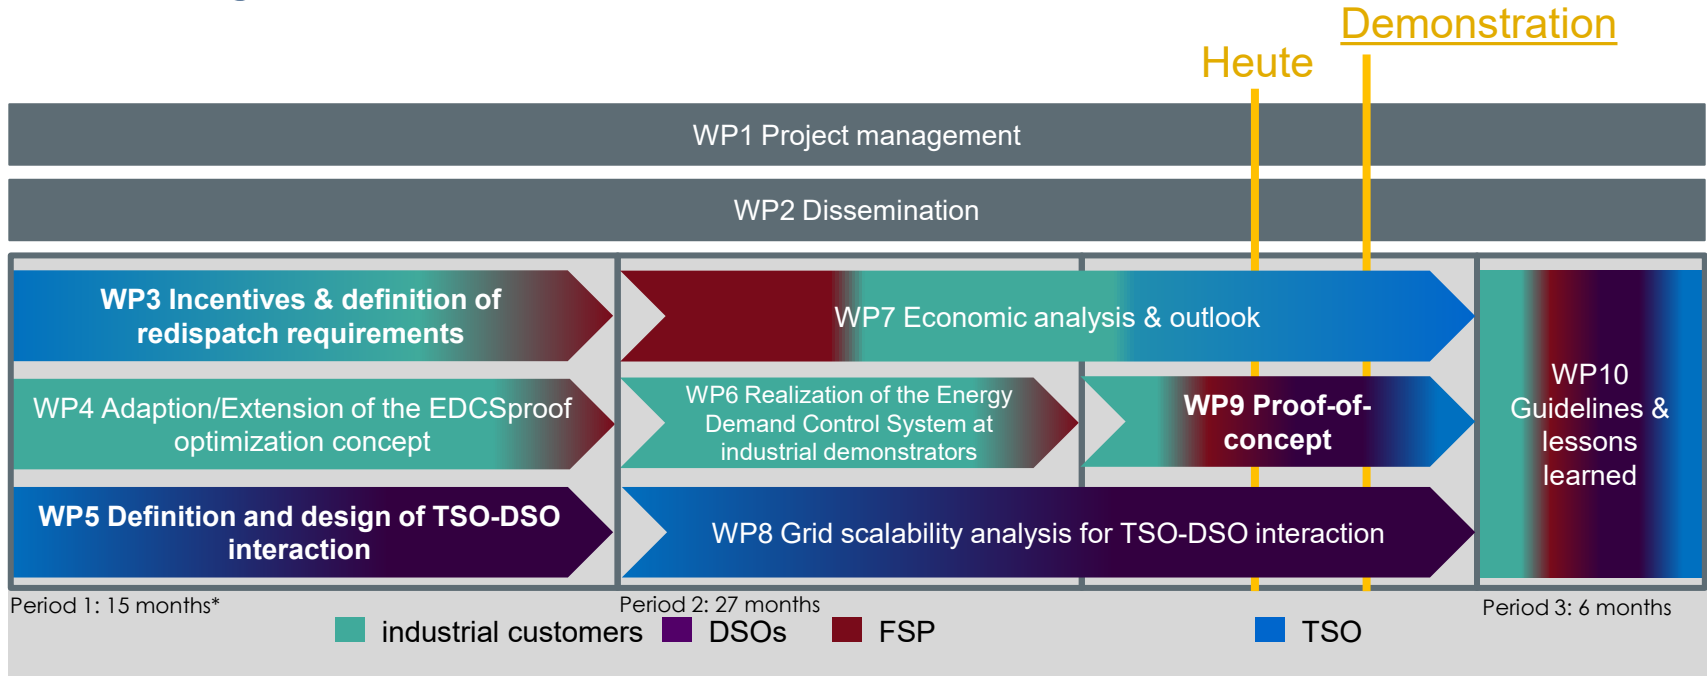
Demonstration

Heute

WP1 Project management

WP2 Dissemination

WP3 Incentives & definition of redispatch requirements

WP7 Economic analysis & outlook

WP10 Guidelines & lessons learned

WP4 Adaption/Extension of the EDCSproof optimization concept

WP6 Realization of the Energy Demand Control System at industrial demonstrators

WP9 Proof-of-concept

WP5 Definition and design of TSO-DSO interaction

WP8 Grid scalability analysis for TSO-DSO interaction

Period 1: 15 months*

Period 2: 27 months

Period 3: 6 months

industrial customers DSOs FSP TSO